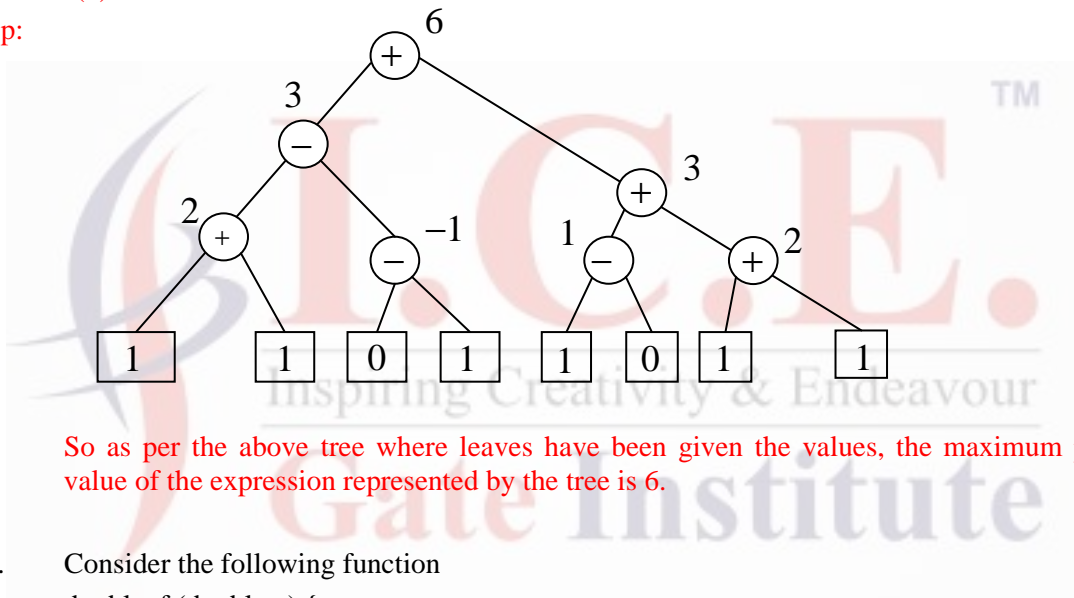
p:

6
+
3
–
3
+
2
+
–1
–
1
–
+
2
1
1
0
1
1
0
1
1

TM
I.C.E.
Inspiring Creativity & Endeavour
Gate Institute

So as per the above tree where leaves have been given the values, the maximum value of the expression represented by the tree is 6.

Consider the following function